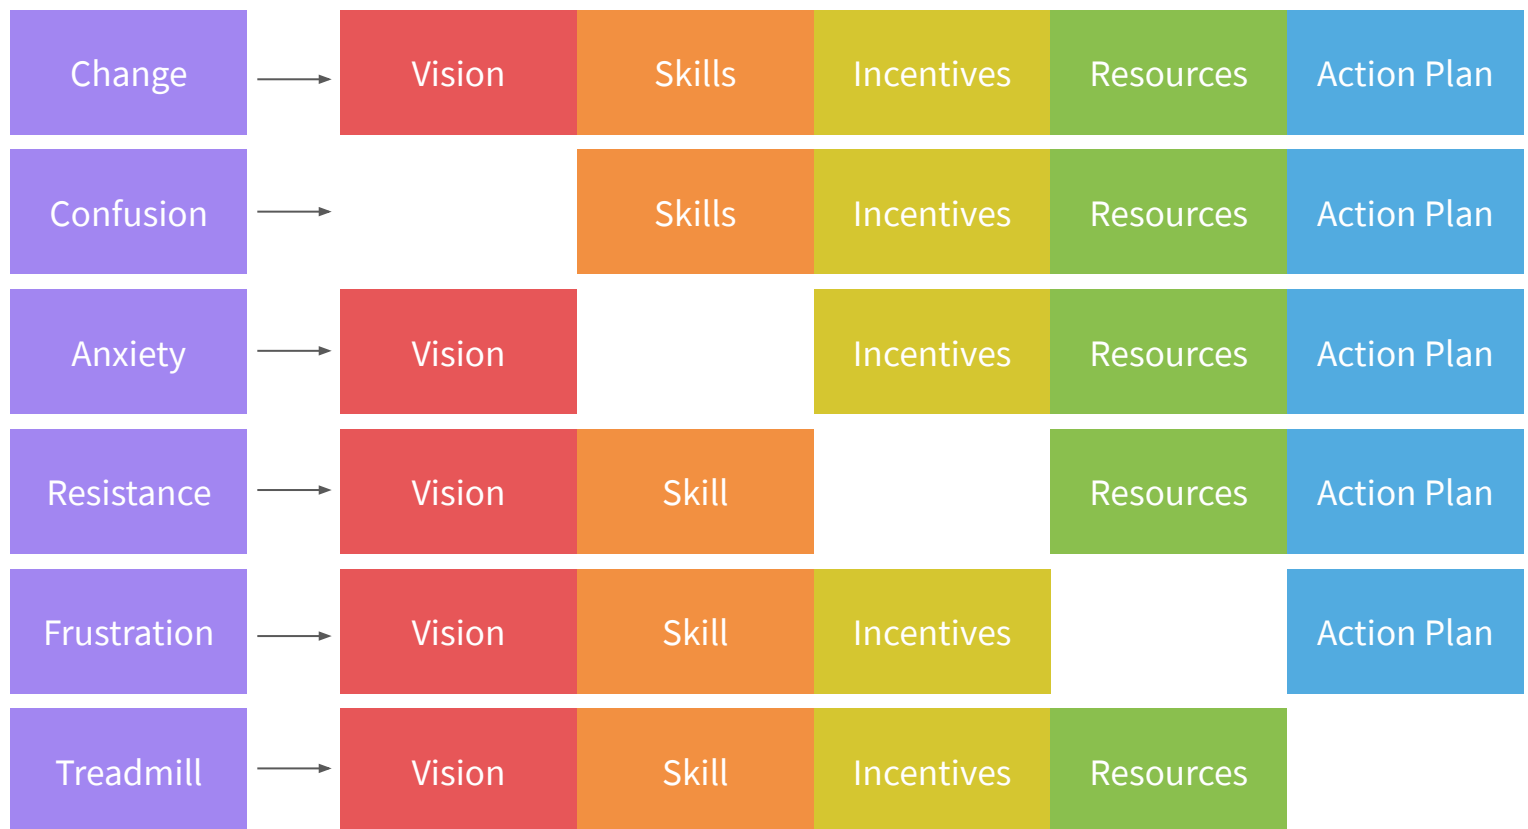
| | | | | | |
|---|---|---|---|---|---|
| Change | Vision | Skills | Incentives | Resources | Action Plan |
| Confusion | | Skills | Incentives | Resources | Action Plan |
| Anxiety | Vision | | Incentives | Resources | Action Plan |
| Resistance | Vision | Skill | | Resources | Action Plan |
| Frustration | Vision | Skill | Incentives | | Action Plan |
| Treadmill | Vision | Skill | Incentives | Resources | |